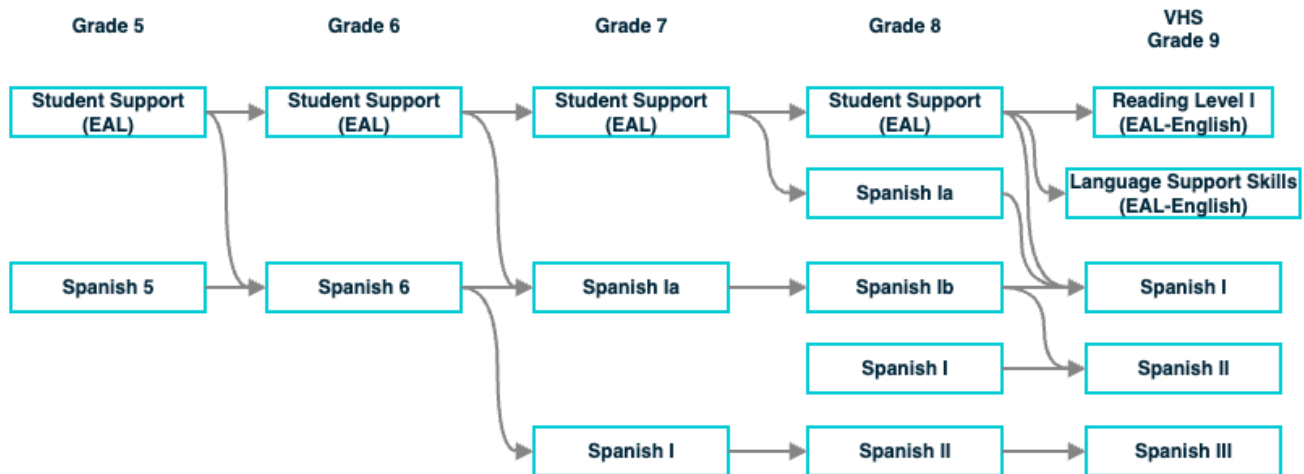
Grade 5

Grade 6

Grade 7

Grade 8

VHS
Grade 9

Student Support (EAL)

Student Support (EAL)

Student Support (EAL)

Student Support (EAL)

Reading Level I (EAL-English)

Language Support Skills (EAL-English)

Spanish Ia

Spanish 5

Spanish 6

Spanish Ia

Spanish Ib

Spanish I

Spanish I

Spanish II

Spanish I

Spanish II

Spanish III